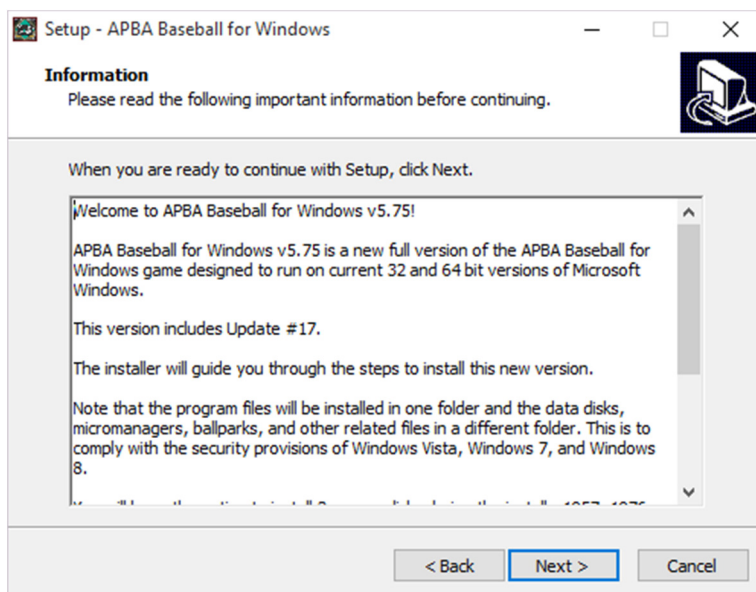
Setup - APBA Baseball for Windows

Information
Please read the following important information before continuing.

When you are ready to continue with Setup, click Next.

Welcome to APBA Baseball for Windows v5.75!

APBA Baseball for Windows v5.75 is a new full version of the APBA Baseball for Windows game designed to run on current 32 and 64 bit versions of Microsoft Windows.

This version includes Update #17.

The installer will guide you through the steps to install this new version.

Note that the program files will be installed in one folder and the data disks, micromanagers, ballparks, and other related files in a different folder. This is to comply with the security provisions of Windows Vista, Windows 7, and Windows 8.

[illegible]

< Back Next > Cancel